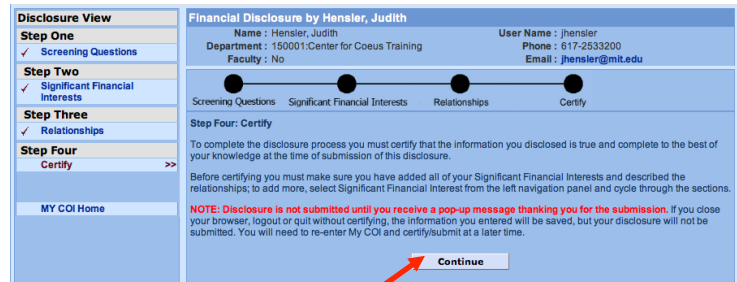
Disclosure View

Step One
✓ Screening Questions

Step Two
✓ Significant Financial Interests

Step Three
✓ Relationships

Step Four
Certify >>

MY COI Home

Financial Disclosure by Hensler, Judith

Name : Hensler, Judith
User Name : jhensler
Department : 150001:Center for Coeus Training
Phone : 617-2533200
Faculty : No
Email : jhensler@mit.edu

Screening Questions
Significant Financial Interests
Relationships
Certify

Step Four: Certify

To complete the disclosure process you must certify that the information you disclosed is true and complete to the best of your knowledge at the time of submission of this disclosure.

Before certifying you must make sure you have added all of your Significant Financial Interests and described the relationships; to add more, select Significant Financial Interest from the left navigation panel and cycle through the sections.

NOTE: Disclosure is not submitted until you receive a pop-up message thanking you for the submission. If you close your browser, logout or quit without certifying, the information you entered will be saved, but your disclosure will not be submitted. You will need to re-enter My COI and certify/submit at a later time.

Continue